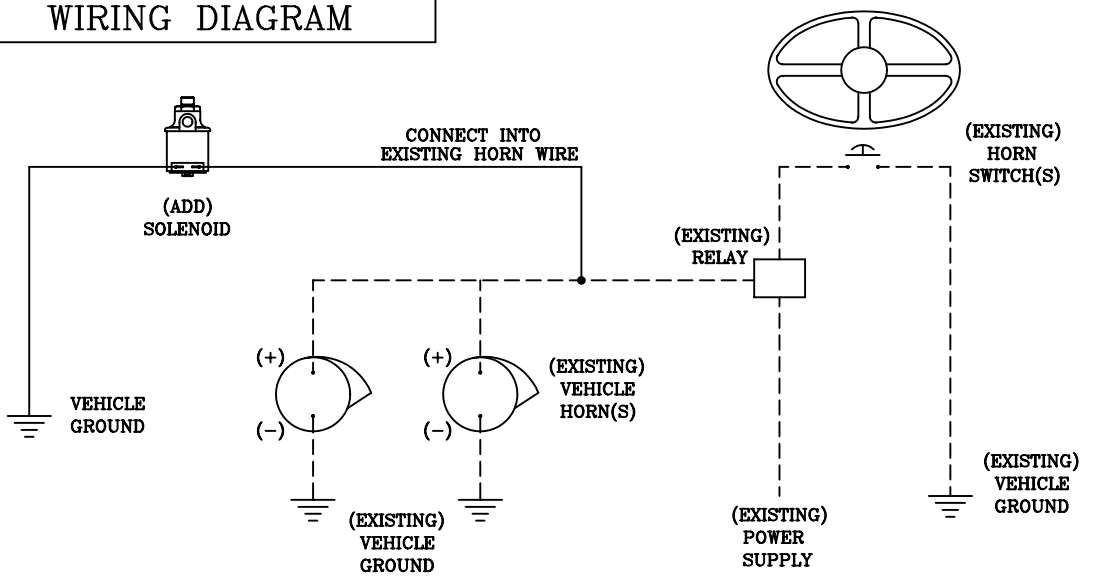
WIRING DIAGRAM

CONNECT INTO EXISTING HORN WIRE

(EXISTING) HORN SWITCH(S)

(ADD) SOLENOID

(EXISTING) RELAY

(+)

(+)

(EXISTING) VEHICLE HORN(S)

VEHICLE GROUND

(−)

(−)

(EXISTING) VEHICLE GROUND

(EXISTING) VEHICLE GROUND

(EXISTING) POWER SUPPLY